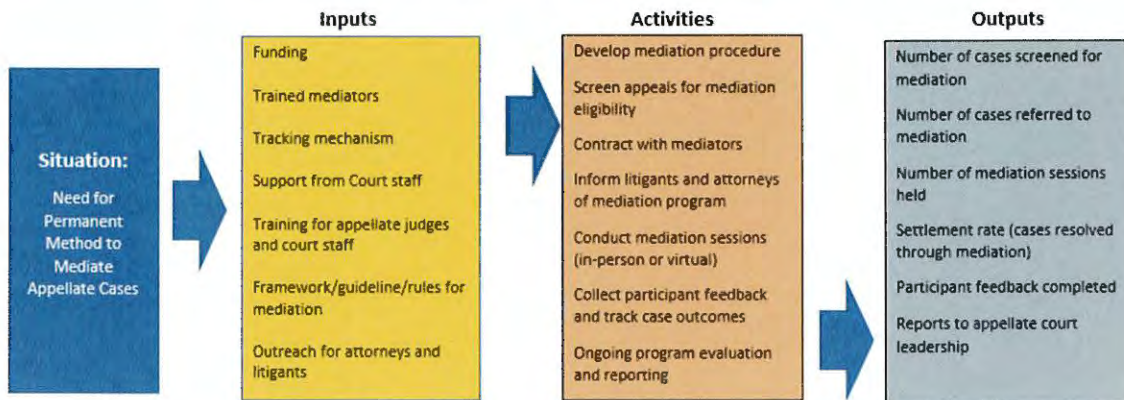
Situation:

Need for Permanent Method to Mediate Appellate Cases

Inputs

Funding

Trained mediators

Tracking mechanism

Support from Court staff

Training for appellate judges and court staff

Framework/guideline/rules for mediation

Outreach for attorneys and litigants

Activities

Develop mediation procedure

Screen appeals for mediation eligibility

Contract with mediators

Inform litigants and attorneys of mediation program

Conduct mediation sessions (in-person or virtual)

Collect participant feedback and track case outcomes

Ongoing program evaluation and reporting

Outputs

Number of cases screened for mediation

Number of cases referred to mediation

Number of mediation sessions held

Settlement rate (cases resolved through mediation)

Participant feedback completed

Reports to appellate court leadership